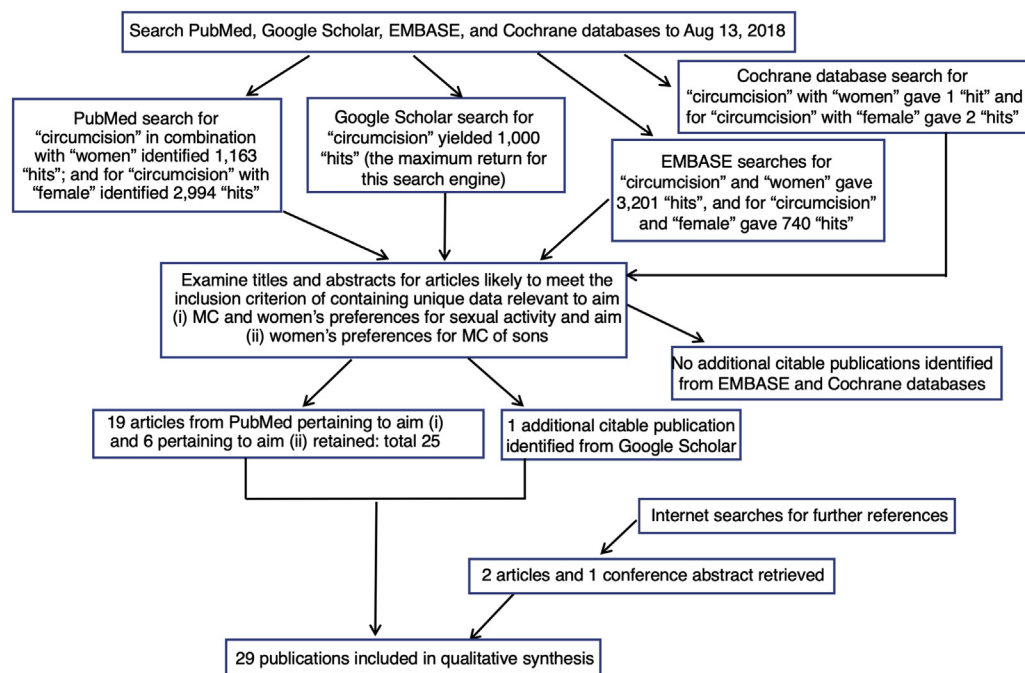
Search PubMed, Google Scholar, EMBASE, and Cochrane databases to Aug 13, 2018

PubMed search for "circumcision" in combination with "women" identified 1,163 "hits"; and for "circumcision" with "female" identified 2,994 "hits"

Google Scholar search for "circumcision" yielded 1,000 "hits" (the maximum return for this search engine)

Cochrane database search for "circumcision" with "women" gave 1 "hit" and for "circumcision" with "female" gave 2 "hits"

EMBASE searches for "circumcision" and "women" gave 3,201 "hits", and for "circumcision" and "female" gave 740 "hits"

Examine titles and abstracts for articles likely to meet the inclusion criterion of containing unique data relevant to aim (i) MC and women's preferences for sexual activity and aim (ii) women's preferences for MC of sons

No additional citable publications identified from EMBASE and Cochrane databases

19 articles from PubMed pertaining to aim (i) and 6 pertaining to aim (ii) retained: total 25

1 additional citable publication identified from Google Scholar

Internet searches for further references

2 articles and 1 conference abstract retrieved

29 publications included in qualitative synthesis